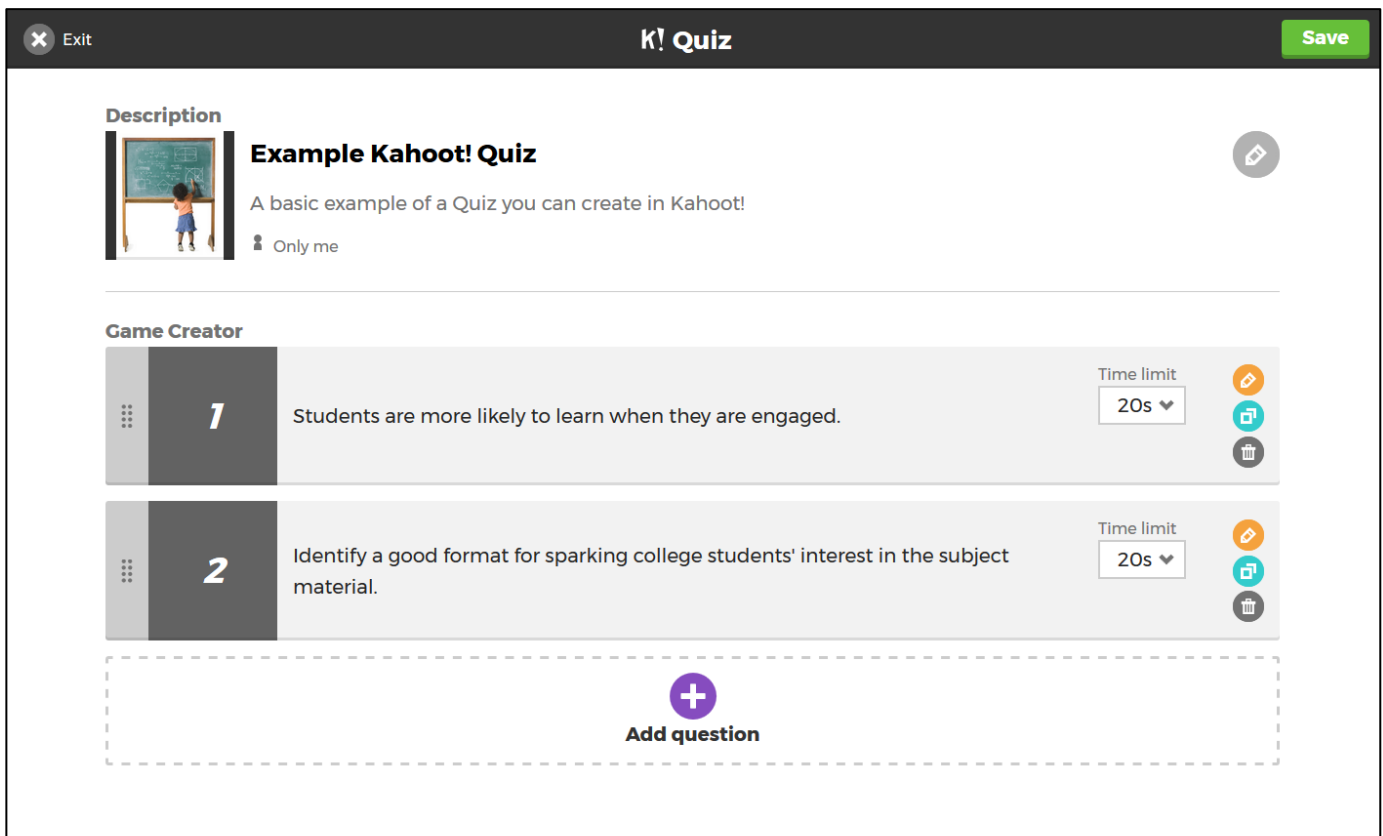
Exit

K! Quiz

Save

Description

Example Kahoot! Quiz

A basic example of a Quiz you can create in Kahoot!

Only me

Game Creator

1

Students are more likely to learn when they are engaged.

Time limit

20s

2

Identify a good format for sparking college students' interest in the subject material.

Time limit

20s

Add question